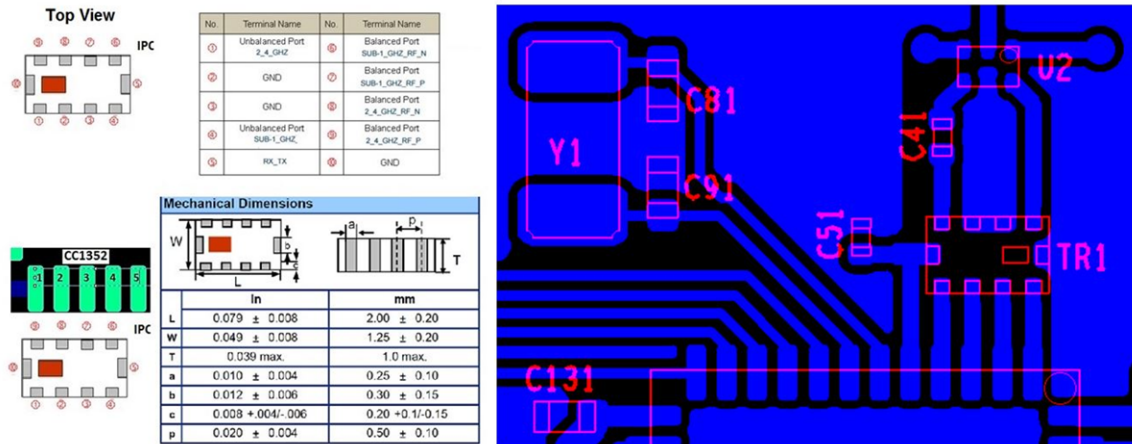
Top View

IPC

⑩ ⑨ ⑧ ⑦ ⑥ ⑤ ① ② ③ ④

| No. | Terminal Name | No. | Terminal Name |
|---|---|---|---|
| ① | Unbalanced Port 2_4_GHZ | ⑥ | Balanced Port SUB-1_GHZ_RF_N |
| ② | GND | ⑦ | Balanced Port SUB-1_GHZ_RF_P |
| ③ | GND | ⑧ | Balanced Port 2_4_GHZ_RF_N |
| ④ | Unbalanced Port SUB-1_GHZ | ⑨ | Balanced Port 2_4_GHZ_RF_P |
| ⑤ | RX_TX | ⑩ | GND |

CC1352

1 2 3 4 5

IPC

⑨ ⑧ ⑦ ⑥ ⑩ ⑤ ① ② ③ ④

Mechanical Dimensions

W L b c a p T

| | In | mm |
|---|---|---|
| L | 0.079 ± 0.008 | 2.00 ± 0.20 |
| W | 0.049 ± 0.008 | 1.25 ± 0.20 |
| T | 0.039 max. | 1.0 max. |
| a | 0.010 ± 0.004 | 0.25 ± 0.10 |
| b | 0.012 ± 0.006 | 0.30 ± 0.15 |
| c | 0.008 +.004/-.006 | 0.20 +0.1/-0.15 |
| p | 0.020 ± 0.004 | 0.50 ± 0.10 |

U2

C81

Y1

C41

C91

C51

TR1

C131